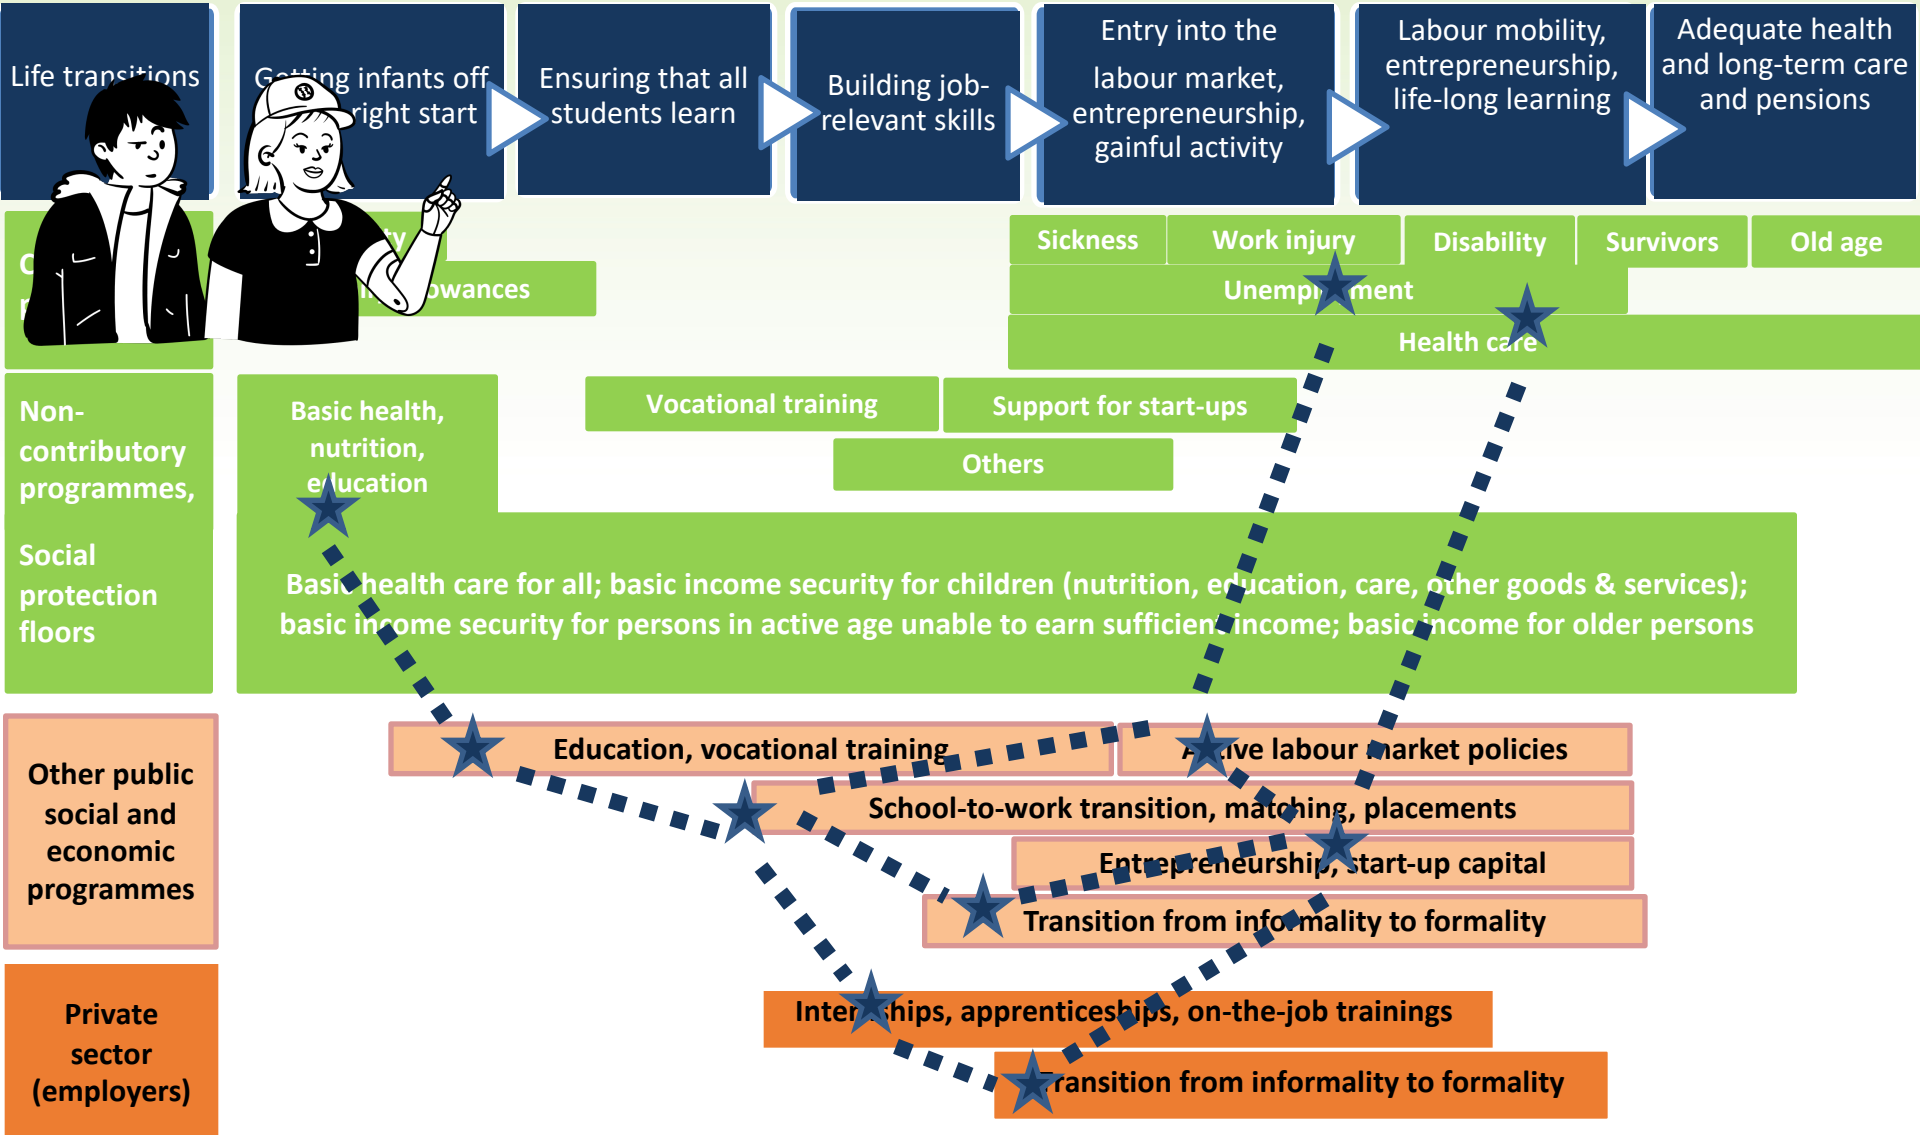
Life transitions

Getting infants off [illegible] right start

Ensuring that all students learn

Building job-relevant skills

Entry into the labour market, entrepreneurship, gainful activity

Labour mobility, entrepreneurship, life-long learning

Adequate health and long-term care and pensions

C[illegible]
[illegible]

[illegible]ty
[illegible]owances

Sickness

Work injury

Disability

Survivors

Old age

Unemp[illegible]ment

Health care

Non-contributory programmes,

Social protection floors

Basic health, nutrition, e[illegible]ucation

Vocational training

Support for start-ups

Others

Basi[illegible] health care for all; basic income security for children (nutrition, education, care, other goods & services); basic in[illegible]ome security for persons in active age unable to earn sufficien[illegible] income; basic income for older persons

Other public social and economic programmes

Education, vocational training

A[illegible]ive labour market policies

School-to-work transition, matching, placements

Entrepreneurship, start-up capital

Transition from informality to formality

Private sector (employers)

Inter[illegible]ships, apprenticeships, on-the-job trainings

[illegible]ransition from informality to formality